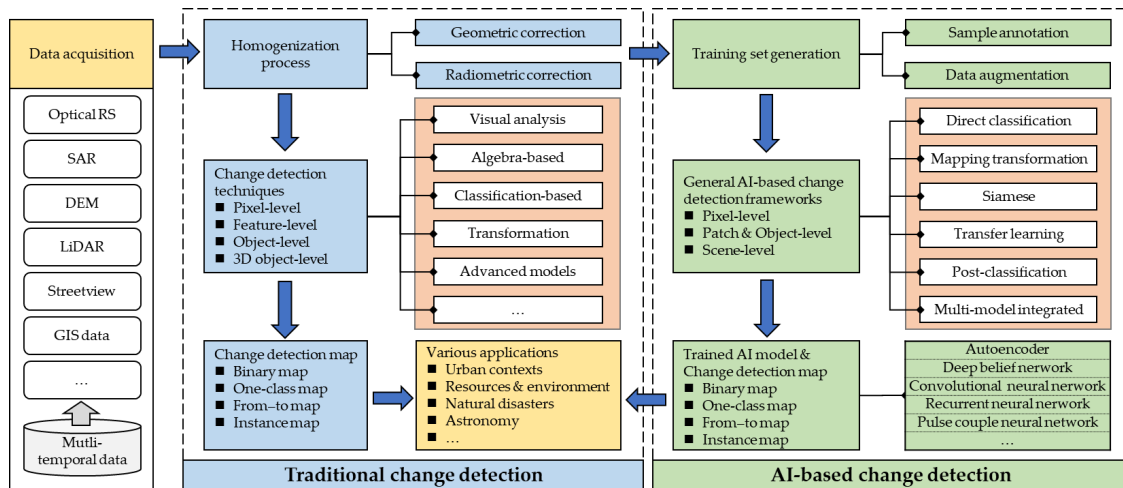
Data acquisition

Optical RS

SAR

DEM

LiDAR

Streetview

GIS data

...

Mutli-temporal data

Homogenization process

Geometric correction

Radiometric correction

Change detection techniques
■ Pixel-level
■ Feature-level
■ Object-level
■ 3D object-level

Visual analysis

Algebra-based

Classification-based

Transformation

Advanced models

...

Change detection map
■ Binary map
■ One-class map
■ From–to map
■ Instance map

Various applications
■ Urban contexts
■ Resources & environment
■ Natural disasters
■ Astronomy
■ ...

Traditional change detection

Training set generation

Sample annotation

Data augmentation

General AI-based change detection frameworks
■ Pixel-level
■ Patch & Object-level
■ Scene-level

Direct classification

Mapping transformation

Siamese

Transfer learning

Post-classification

Multi-model integrated

Trained AI model & Change detection map
■ Binary map
■ One-class map
■ From–to map
■ Instance map

Autoencoder

Deep belief nerwork

Convolutional neural nerwork

Recurrent neural nerwork

Pulse couple neural network

...

AI-based change detection